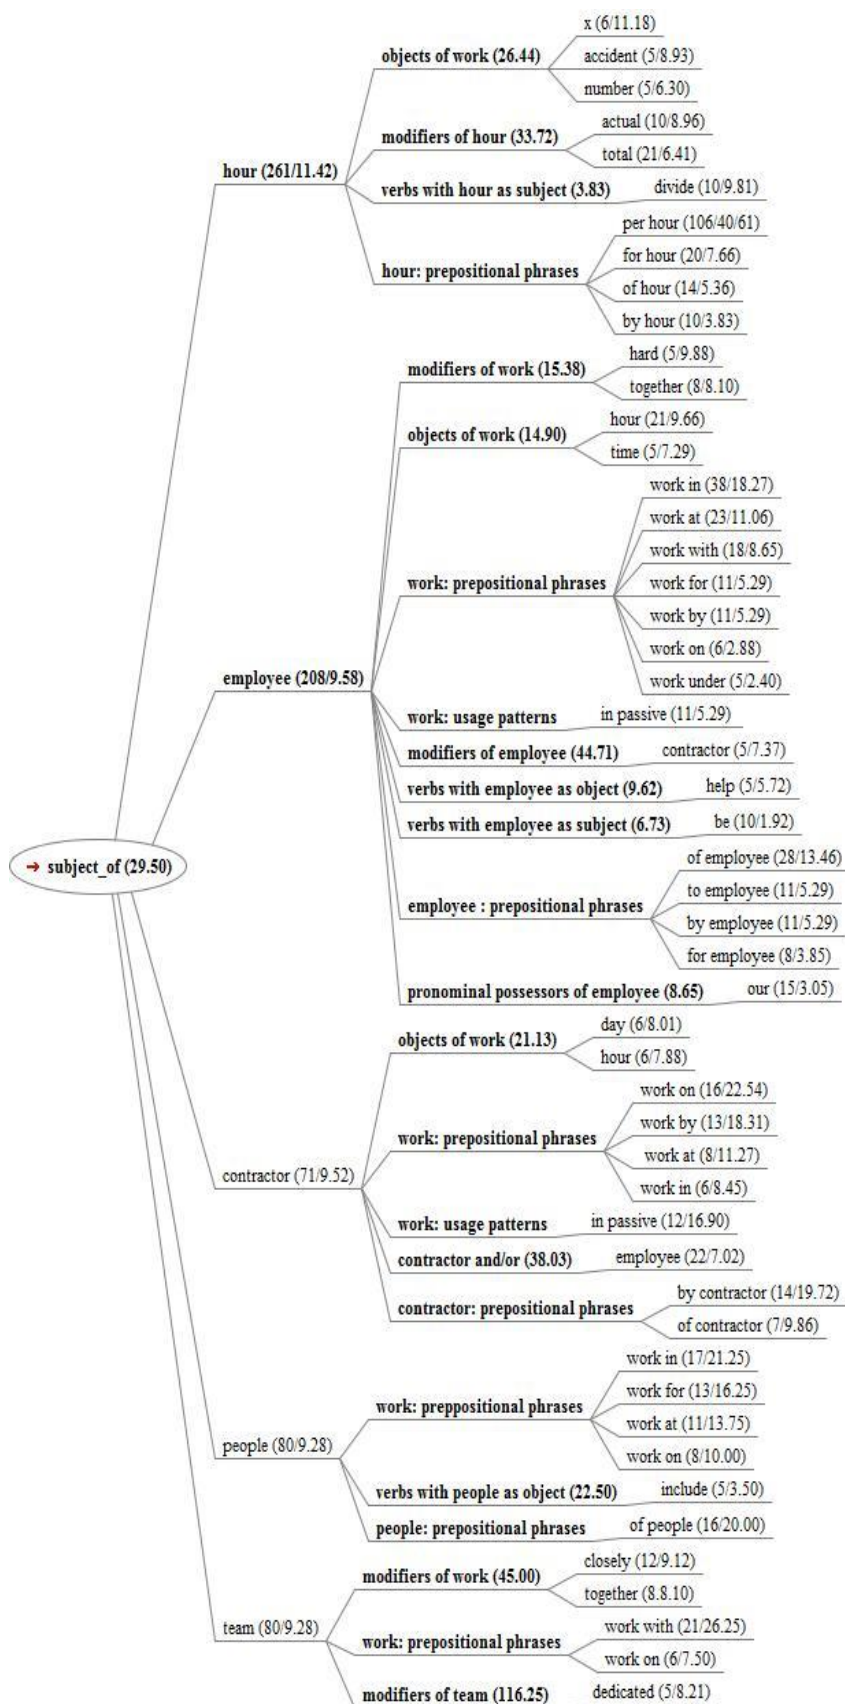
→ subject_of (29.50)

hour (261/11.42)
objects of work (26.44)
x (6/11.18)
accident (5/8.93)
number (5/6.30)
modifiers of hour (33.72)
actual (10/8.96)
total (21/6.41)
verbs with hour as subject (3.83)
divide (10/9.81)
hour: prepositional phrases
per hour (106/40/61)
for hour (20/7.66)
of hour (14/5.36)
by hour (10/3.83)

employee (208/9.58)
modifiers of work (15.38)
hard (5/9.88)
together (8/8.10)
objects of work (14.90)
hour (21/9.66)
time (5/7.29)
work: prepositional phrases
work in (38/18.27)
work at (23/11.06)
work with (18/8.65)
work for (11/5.29)
work by (11/5.29)
work on (6/2.88)
work under (5/2.40)
work: usage patterns
in passive (11/5.29)
modifiers of employee (44.71)
contractor (5/7.37)
verbs with employee as object (9.62)
help (5/5.72)
verbs with employee as subject (6.73)
be (10/1.92)
employee : prepositional phrases
of employee (28/13.46)
to employee (11/5.29)
by employee (11/5.29)
for employee (8/3.85)
pronominal possessors of employee (8.65)
our (15/3.05)

contractor (71/9.52)
objects of work (21.13)
day (6/8.01)
hour (6/7.88)
work: prepositional phrases
work on (16/22.54)
work by (13/18.31)
work at (8/11.27)
work in (6/8.45)
work: usage patterns
in passive (12/16.90)
contractor and/or (38.03)
employee (22/7.02)
contractor: prepositional phrases
by contractor (14/19.72)
of contractor (7/9.86)

people (80/9.28)
work: preppositional phrases
work in (17/21.25)
work for (13/16.25)
work at (11/13.75)
work on (8/10.00)
verbs with people as object (22.50)
include (5/3.50)
people: prepositional phrases
of people (16/20.00)

team (80/9.28)
modifiers of work (45.00)
closely (12/9.12)
together (8.8.10)
work: prepositional phrases
work with (21/26.25)
work on (6/7.50)
modifiers of team (116.25)
dedicated (5/8.21)